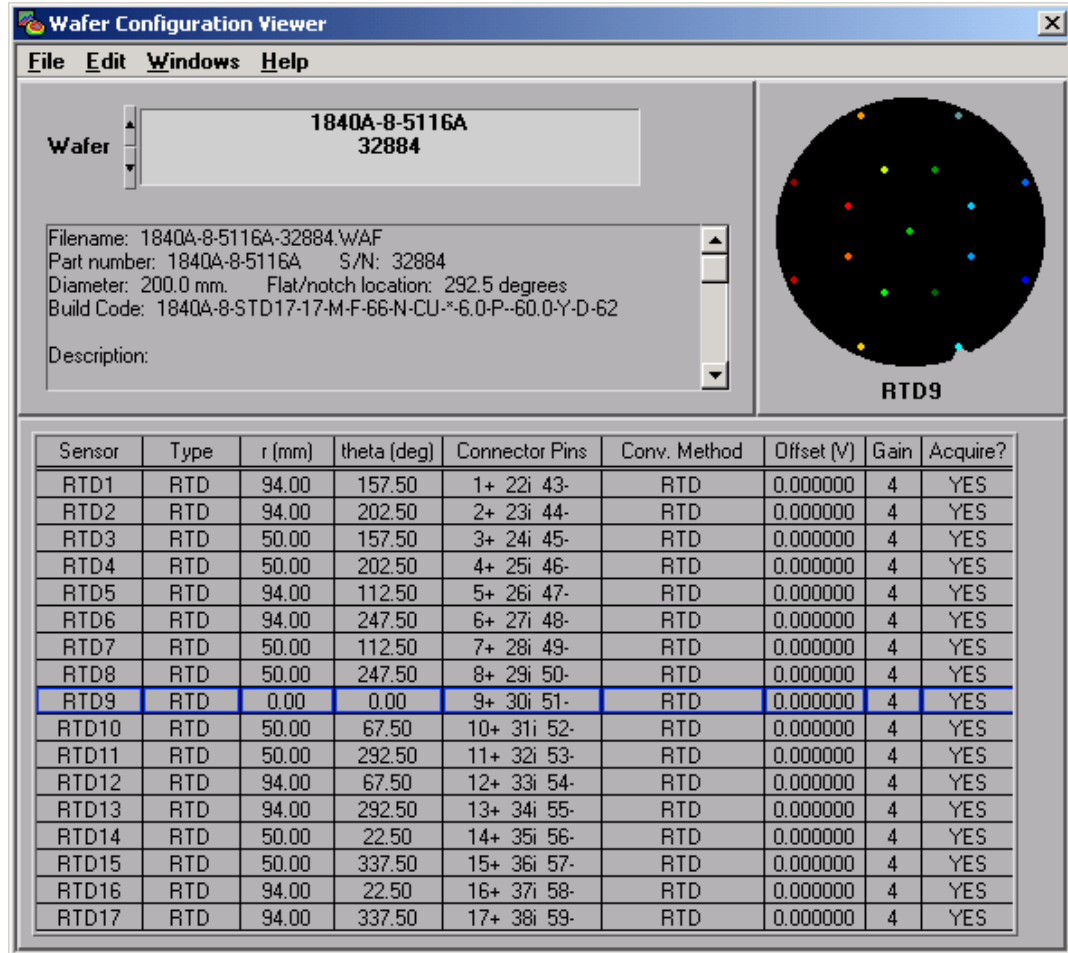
Wafer Configuration Viewer

File Edit Windows Help

Wafer

1840A-8-5116A
32884

Filename: 1840A-8-5116A-32884.WAF
Part number: 1840A-8-5116A S/N: 32884
Diameter: 200.0 mm. Flat/notch location: 292.5 degrees
Build Code: 1840A-8-STD17-17-M-F-66-N-CU-*-6.0-P--60.0-Y-D-62

Description:

RTD9

| Sensor | Type | r (mm) | theta (deg) | Connector Pins | Conv. Method | Offset (V) | Gain | Acquire? |
|---|---|---|---|---|---|---|---|---|
| RTD1 | RTD | 94.00 | 157.50 | 1+ 22i 43- | RTD | 0.000000 | 4 | YES |
| RTD2 | RTD | 94.00 | 202.50 | 2+ 23i 44- | RTD | 0.000000 | 4 | YES |
| RTD3 | RTD | 50.00 | 157.50 | 3+ 24i 45- | RTD | 0.000000 | 4 | YES |
| RTD4 | RTD | 50.00 | 202.50 | 4+ 25i 46- | RTD | 0.000000 | 4 | YES |
| RTD5 | RTD | 94.00 | 112.50 | 5+ 26i 47- | RTD | 0.000000 | 4 | YES |
| RTD6 | RTD | 94.00 | 247.50 | 6+ 27i 48- | RTD | 0.000000 | 4 | YES |
| RTD7 | RTD | 50.00 | 112.50 | 7+ 28i 49- | RTD | 0.000000 | 4 | YES |
| RTD8 | RTD | 50.00 | 247.50 | 8+ 29i 50- | RTD | 0.000000 | 4 | YES |
| RTD9 | RTD | 0.00 | 0.00 | 9+ 30i 51- | RTD | 0.000000 | 4 | YES |
| RTD10 | RTD | 50.00 | 67.50 | 10+ 31i 52- | RTD | 0.000000 | 4 | YES |
| RTD11 | RTD | 50.00 | 292.50 | 11+ 32i 53- | RTD | 0.000000 | 4 | YES |
| RTD12 | RTD | 94.00 | 67.50 | 12+ 33i 54- | RTD | 0.000000 | 4 | YES |
| RTD13 | RTD | 94.00 | 292.50 | 13+ 34i 55- | RTD | 0.000000 | 4 | YES |
| RTD14 | RTD | 50.00 | 22.50 | 14+ 35i 56- | RTD | 0.000000 | 4 | YES |
| RTD15 | RTD | 50.00 | 337.50 | 15+ 36i 57- | RTD | 0.000000 | 4 | YES |
| RTD16 | RTD | 94.00 | 22.50 | 16+ 37i 58- | RTD | 0.000000 | 4 | YES |
| RTD17 | RTD | 94.00 | 337.50 | 17+ 38i 59- | RTD | 0.000000 | 4 | YES |